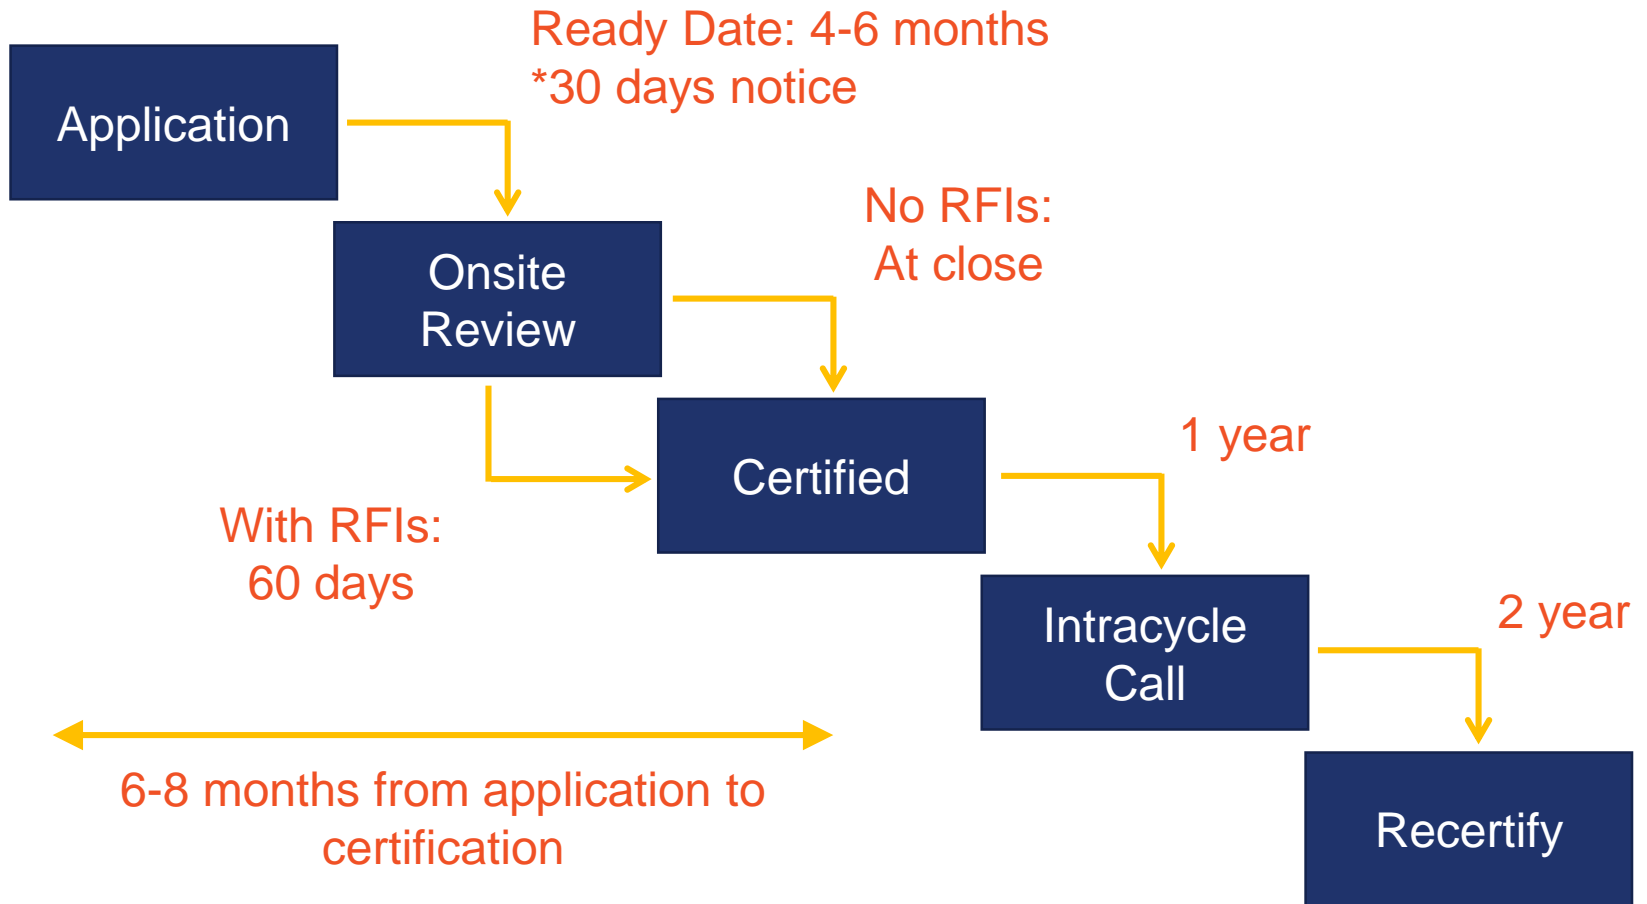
Application

Ready Date: 4-6 months
*30 days notice

Onsite Review

No RFIs:
At close

Certified

With RFIs:
60 days

1 year

Intracycle Call

2 year

Recertify

6-8 months from application to certification